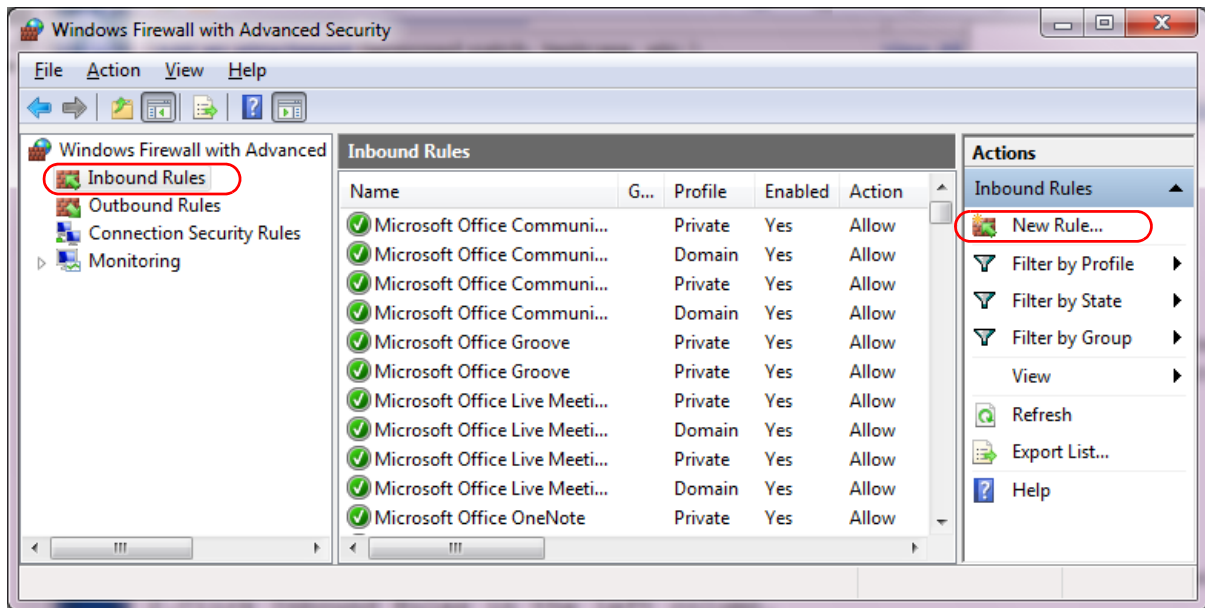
Windows Firewall with Advanced Security

File Action View Help

Windows Firewall with Advanced
Inbound Rules
Outbound Rules
Connection Security Rules
Monitoring

Inbound Rules

| Name | G... | Profile | Enabled | Action |
|---|---|---|---|---|
| Microsoft Office Communi... | | Private | Yes | Allow |
| Microsoft Office Communi... | | Domain | Yes | Allow |
| Microsoft Office Communi... | | Private | Yes | Allow |
| Microsoft Office Communi... | | Domain | Yes | Allow |
| Microsoft Office Groove | | Private | Yes | Allow |
| Microsoft Office Groove | | Private | Yes | Allow |
| Microsoft Office Live Meeti... | | Private | Yes | Allow |
| Microsoft Office Live Meeti... | | Domain | Yes | Allow |
| Microsoft Office Live Meeti... | | Private | Yes | Allow |
| Microsoft Office Live Meeti... | | Domain | Yes | Allow |
| Microsoft Office OneNote | | Private | Yes | Allow |

Actions
Inbound Rules
New Rule...
Filter by Profile
Filter by State
Filter by Group
View
Refresh
Export List...
Help